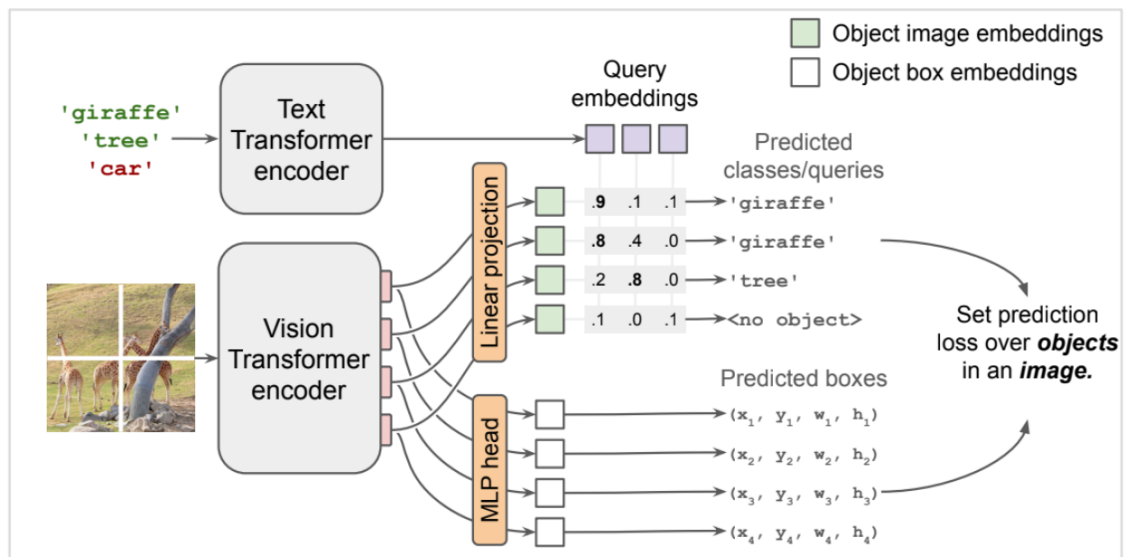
Object image embeddings
Object box embeddings

'giraffe'
'tree'
'car'

Text Transformer encoder

Query embeddings

Predicted classes/queries

Linear projection

| .9 | .1 | .1 |
|---|---|---|
| .8 | .4 | .0 |
| .2 | .8 | .0 |
| .1 | .0 | .1 |

'giraffe'
'giraffe'
'tree'
<no object>

Vision Transformer encoder

Set prediction loss over *objects* in an *image.*

Predicted boxes

MLP head

$(x_1, y_1, w_1, h_1)$
$(x_2, y_2, w_2, h_2)$
$(x_3, y_3, w_3, h_3)$
$(x_4, y_4, w_4, h_4)$